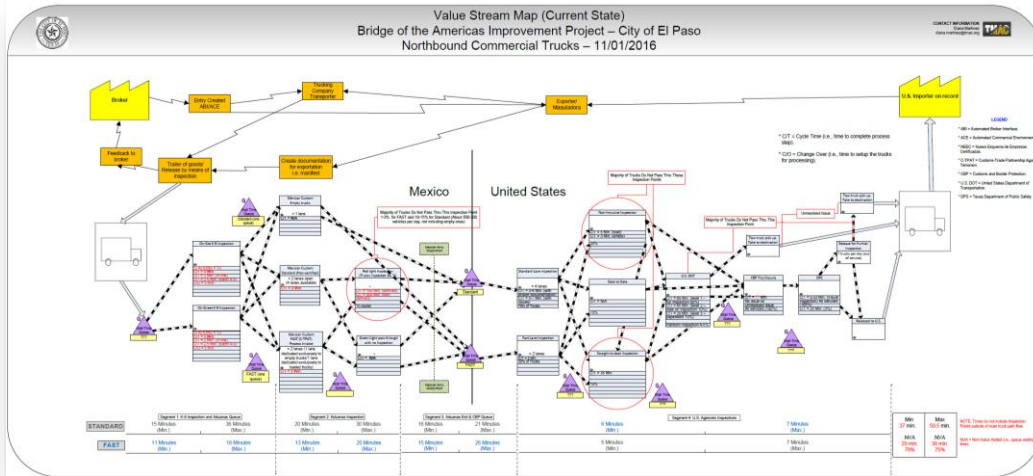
Value Stream Map (Current State)
Bridge of the Americas Improvement Project – City of El Paso
Northbound Commercial Trucks – 11/01/2016

CONTACT INFORMATION
Diana Martinez
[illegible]

Broker
Entry Created ABI/ACE
Trucking Company Transporter
Exporter/ Maquiladora
U.S. Importer on record

Feedback to broker
Trailer of goods/ Release by means of inspection
Create documentation for exportation i.e. manifest

* C/T = Cycle Time (i.e., time to complete process step).
* C/O = Change Over (i.e., time to setup the trucks for processing).

LEGEND
* ABI = Automated Broker Interface.
* ACE = Automated Commercial Environment
* NEEC = Nuevo Esquema de Empresas Certificadas.
* C-TPAT = Customs-Trade Partnership Against Terrorism.
* CBP = Customs and Border Protection.
* U.S. DOT = United States Department of Transportation.
* DPS = Texas Department of Public Safety.

Mexico
United States

Majority of Trucks Do Not Pass Thru This Inspection Point (~5%, for FAST and 1%-10% for Standard (About 300-350 vehicles per day not including empty ones)
Majority of Trucks Do Not Pass Thru These Inspection Points
Majority of Trucks Do Not Pass Thru This Inspection Point
Unresolved Issue

Mexican Custom Empty trucks
Mexican Custom Standard
Mexican Custom Rapid (& FAST)
On Street E/I Inspection
Red light inspection
Green light pass through
Standard lane inspection
Fast Lane Inspection
Non-intrusive inspection
Side to Side
Straight to dock Inspection
U.S. CBP
CBP Primary
DPS
Release for further inspection
Released to U.S.
Free truck with up to time to destination

| | Segment 1: E/I Inspection and Aduanas Queue | | Segment 2: Aduanas Inspection | | Segment 3: Aduanas Exit & CBP Queue | | Segment 4: U.S. Agencies Inspections | | Min | Max |
|---|---|---|---|---|---|---|---|---|---|---|
| STANDARD | 15 Minutes (Min.) | 36 Minutes (Max.) | 20 Minutes (Min.) | 30 Minutes (Max.) | 16 Minutes (Min.) | 21 Minutes (Max.) | 6 Minutes (Min.) | 7 Minutes (Max.) | 37 min. | 50.5 min. |
| FAST | 11 Minutes (Min.) | 16 Minutes (Max.) | 13 Minutes (Min.) | 23 Minutes (Max.) | 15 Minutes (Min.) | 20 Minutes (Max.) | 5 Minutes (Min.) | 7 Minutes (Max.) | N/A 29 min. 78% | N/A 30 min. 75% |

NOTE: Times do not include inspection. These values of trucks that follow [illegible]
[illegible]